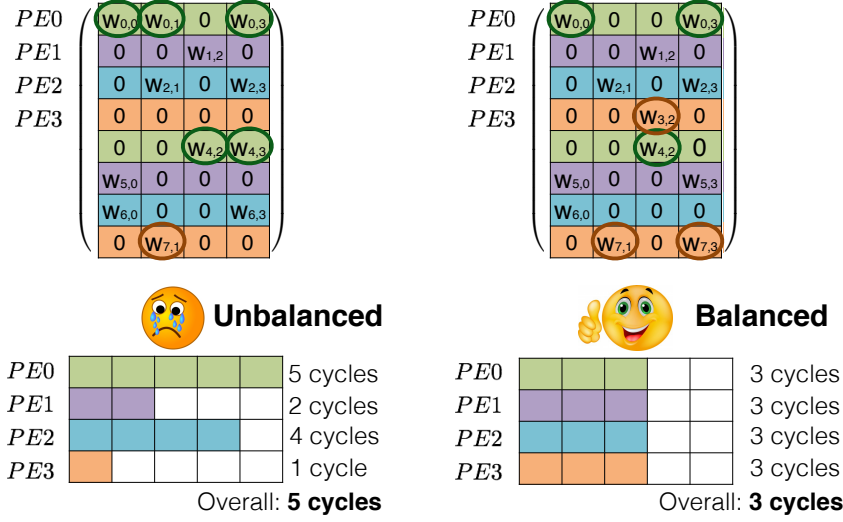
$PE0$
$PE1$
$PE2$
$PE3$

| $w_{0,0}$ | $w_{0,1}$ | 0 | $w_{0,3}$ |
|---|---|---|---|
| 0 | 0 | $w_{1,2}$ | 0 |
| 0 | $w_{2,1}$ | 0 | $w_{2,3}$ |
| 0 | 0 | 0 | 0 |
| 0 | 0 | $w_{4,2}$ | $w_{4,3}$ |
| $w_{5,0}$ | 0 | 0 | 0 |
| $w_{6,0}$ | 0 | 0 | $w_{6,3}$ |
| 0 | $w_{7,1}$ | 0 | 0 |

$PE0$
$PE1$
$PE2$
$PE3$

| $w_{0,0}$ | 0 | 0 | $w_{0,3}$ |
|---|---|---|---|
| 0 | 0 | $w_{1,2}$ | 0 |
| 0 | $w_{2,1}$ | 0 | $w_{2,3}$ |
| 0 | 0 | $w_{3,2}$ | 0 |
| 0 | 0 | $w_{4,2}$ | 0 |
| $w_{5,0}$ | 0 | 0 | $w_{5,3}$ |
| $w_{6,0}$ | 0 | 0 | 0 |
| 0 | $w_{7,1}$ | 0 | $w_{7,3}$ |

Unbalanced

$PE0$ 5 cycles
$PE1$ 2 cycles
$PE2$ 4 cycles
$PE3$ 1 cycle
Overall: **5 cycles**

Balanced

$PE0$ 3 cycles
$PE1$ 3 cycles
$PE2$ 3 cycles
$PE3$ 3 cycles
Overall: **3 cycles**